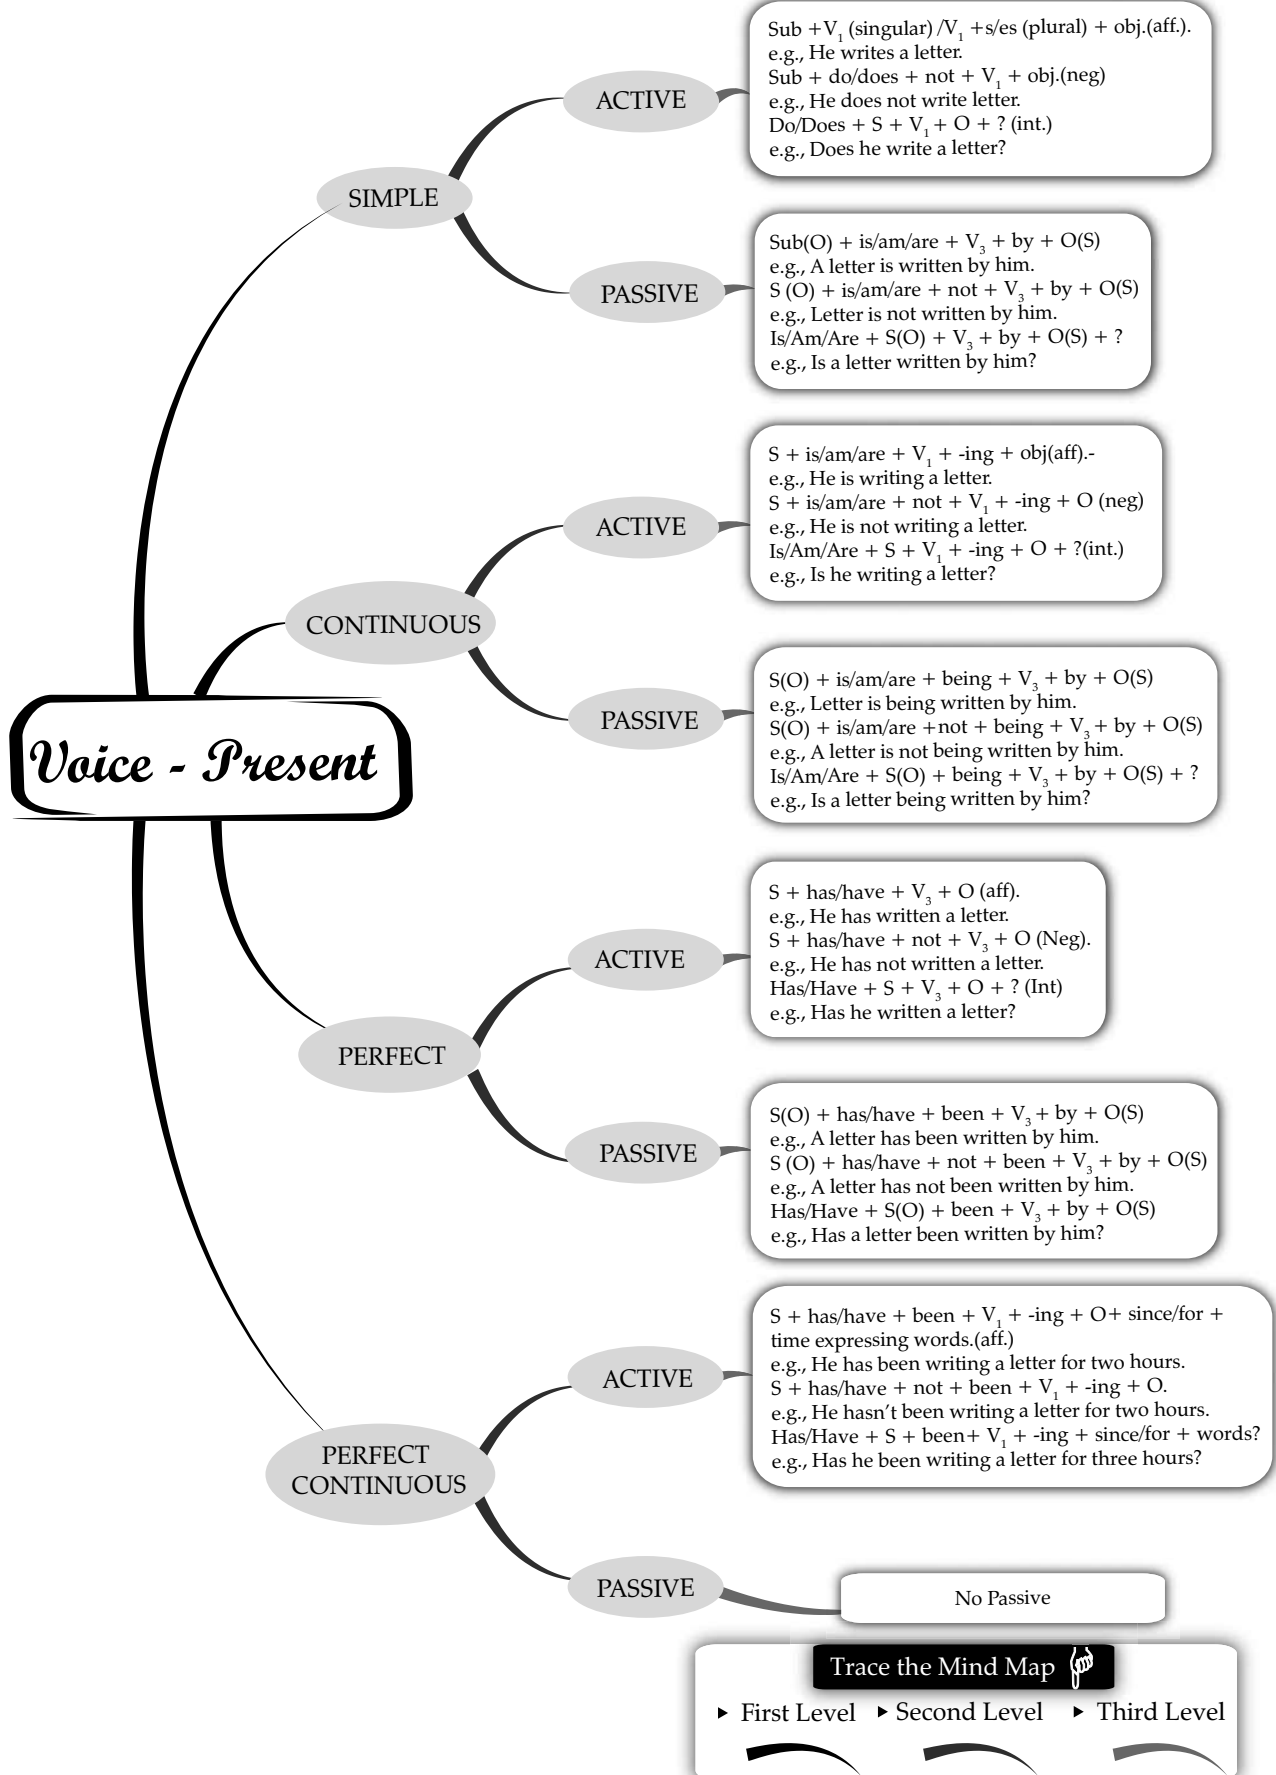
Voice - Present

SIMPLE

ACTIVE

Sub +$V_1$ (singular) /$V_1$ +s/es (plural) + obj.(aff.).
e.g., He writes a letter.
Sub + do/does + not + $V_1$ + obj.(neg)
e.g., He does not write letter.
Do/Does + S + $V_1$ + O + ? (int.)
e.g., Does he write a letter?

PASSIVE

Sub(O) + is/am/are + $V_3$ + by + O(S)
e.g., A letter is written by him.
S (O) + is/am/are + not + $V_3$ + by + O(S)
e.g., Letter is not written by him.
Is/Am/Are + S(O) + $V_3$ + by + O(S) + ?
e.g., Is a letter written by him?

CONTINUOUS

ACTIVE

S + is/am/are + $V_1$ + -ing + obj(aff).-
e.g., He is writing a letter.
S + is/am/are + not + $V_1$ + -ing + O (neg)
e.g., He is not writing a letter.
Is/Am/Are + S + $V_1$ + -ing + O + ?(int.)
e.g., Is he writing a letter?

PASSIVE

S(O) + is/am/are + being + $V_3$ + by + O(S)
e.g., Letter is being written by him.
S(O) + is/am/are +not + being + $V_3$ + by + O(S)
e.g., A letter is not being written by him.
Is/Am/Are + S(O) + being + $V_3$ + by + O(S) + ?
e.g., Is a letter being written by him?

PERFECT

ACTIVE

S + has/have + $V_3$ + O (aff).
e.g., He has written a letter.
S + has/have + not + $V_3$ + O (Neg).
e.g., He has not written a letter.
Has/Have + S + $V_3$ + O + ? (Int)
e.g., Has he written a letter?

PASSIVE

S(O) + has/have + been + $V_3$ + by + O(S)
e.g., A letter has been written by him.
S (O) + has/have + not + been + $V_3$ + by + O(S)
e.g., A letter has not been written by him.
Has/Have + S(O) + been + $V_3$ + by + O(S)
e.g., Has a letter been written by him?

PERFECT CONTINUOUS

ACTIVE

S + has/have + been + $V_1$ + -ing + O+ since/for + time expressing words.(aff.)
e.g., He has been writing a letter for two hours.
S + has/have + not + been + $V_1$ + -ing + O.
e.g., He hasn't been writing a letter for two hours.
Has/Have + S + been+ $V_1$ + -ing + since/for + words?
e.g., Has he been writing a letter for three hours?

PASSIVE

No Passive

Trace the Mind Map

First Level ▸ Second Level ▸ Third Level